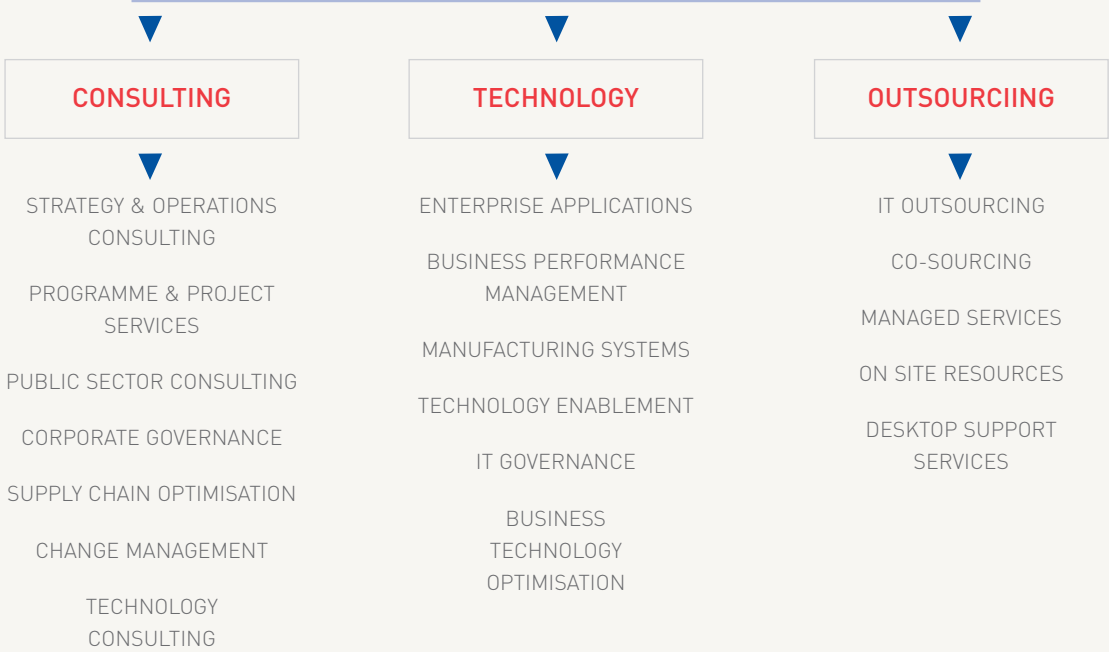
CONSULTING

STRATEGY & OPERATIONS CONSULTING

PROGRAMME & PROJECT SERVICES

PUBLIC SECTOR CONSULTING

CORPORATE GOVERNANCE

SUPPLY CHAIN OPTIMISATION

CHANGE MANAGEMENT

TECHNOLOGY CONSULTING

TECHNOLOGY

ENTERPRISE APPLICATIONS

BUSINESS PERFORMANCE MANAGEMENT

MANUFACTURING SYSTEMS

TECHNOLOGY ENABLEMENT

IT GOVERNANCE

BUSINESS TECHNOLOGY OPTIMISATION

OUTSOURCIING

IT OUTSOURCING

CO-SOURCING

MANAGED SERVICES

ON SITE RESOURCES

DESKTOP SUPPORT SERVICES